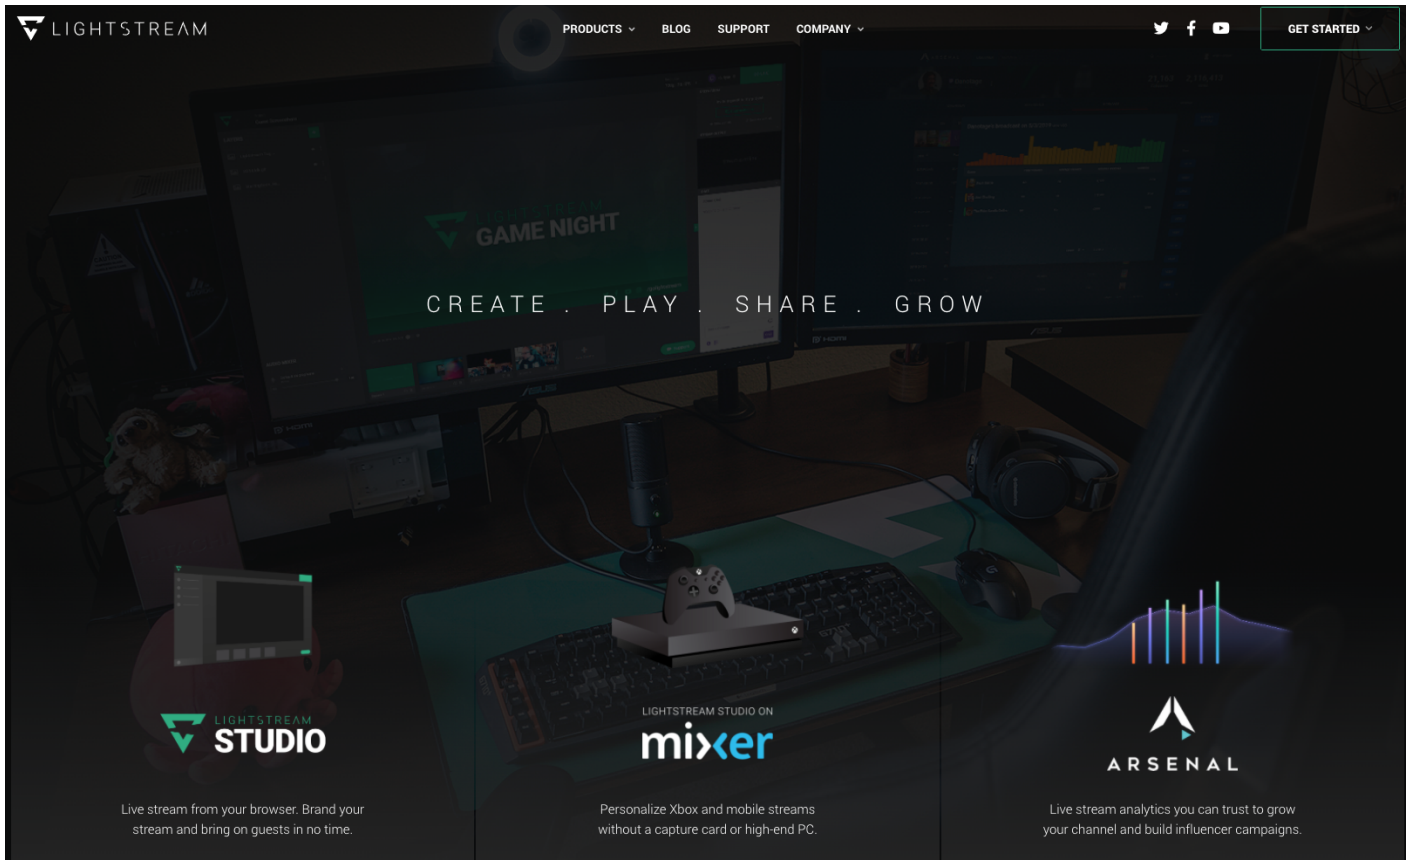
LIGHTSTREAM

PRODUCTS BLOG SUPPORT COMPANY

GET STARTED

GAME NIGHT

CREATE . PLAY . SHARE . GROW

LIGHTSTREAM STUDIO

Live stream from your browser. Brand your stream and bring on guests in no time.

LIGHTSTREAM STUDIO ON mixer

Personalize Xbox and mobile streams without a capture card or high-end PC.

ARSENAL

Live stream analytics you can trust to grow your channel and build influencer campaigns.